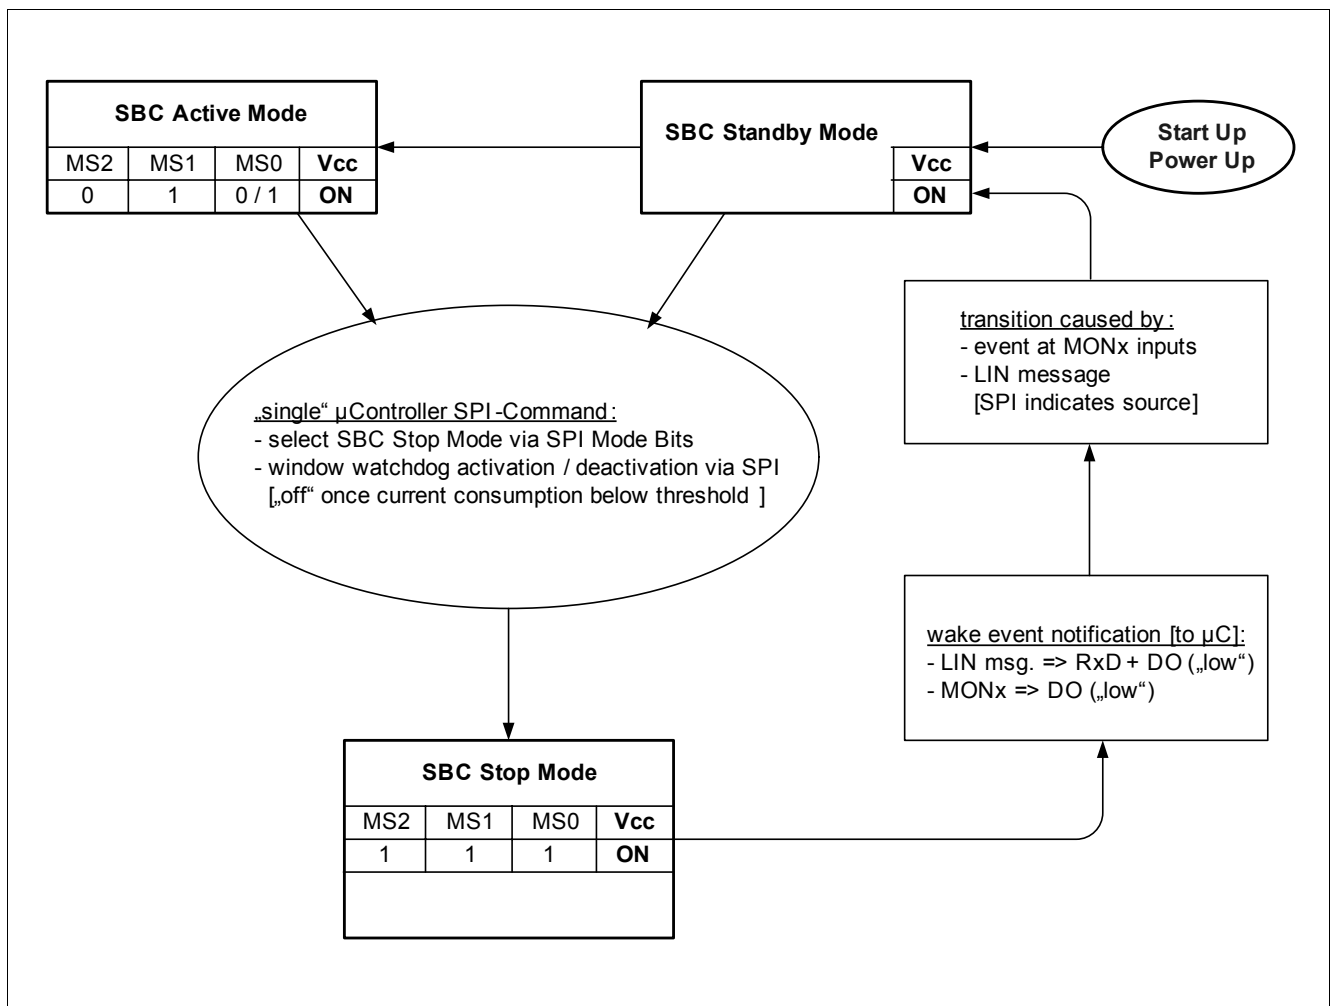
SBC Active Mode

| MS2 | MS1 | MS0 | Vcc |
|---|---|---|---|
| 0 | 1 | 0 / 1 | ON |

SBC Standby Mode

| Vcc |
|---|
| ON |

Start Up
Power Up

transition caused by :
- event at MONx inputs
- LIN message
[SPI indicates source]

„single“ µController SPI-Command :
- select SBC Stop Mode via SPI Mode Bits
- window watchdog activation / deactivation via SPI
[„off“ once current consumption below threshold ]

wake event notification [to µC]:
- LIN msg. => RxD + DO („low“)
- MONx => DO („low“)

SBC Stop Mode

| MS2 | MS1 | MS0 | Vcc |
|---|---|---|---|
| 1 | 1 | 1 | ON |